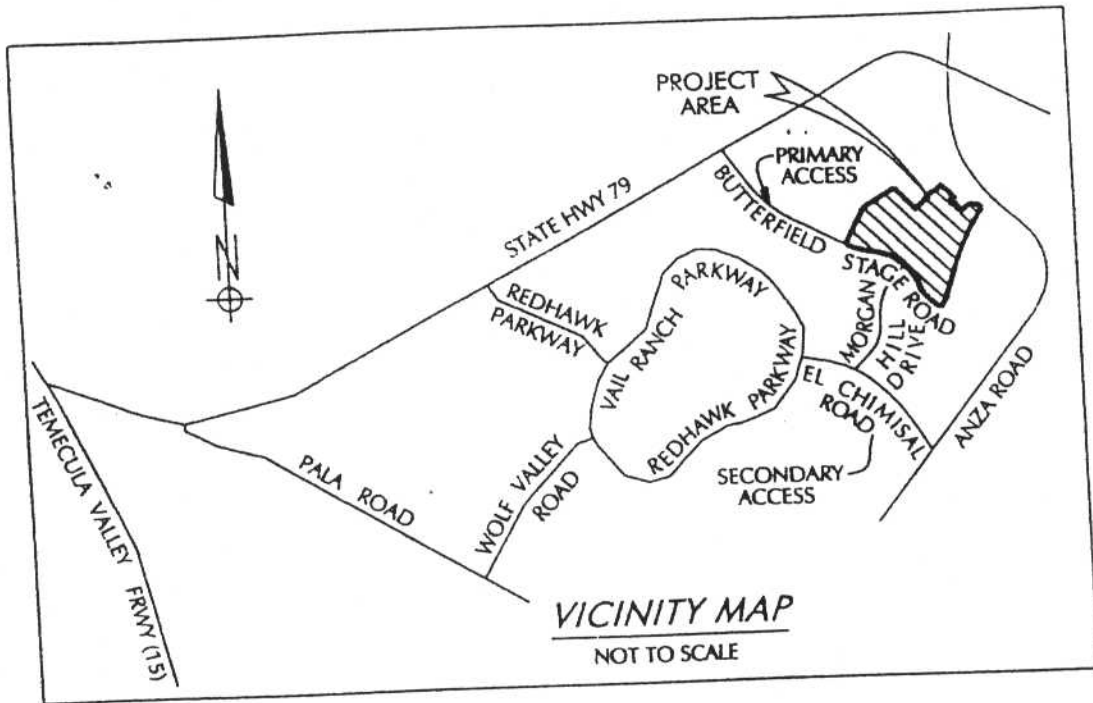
PROJECT AREA

PRIMARY ACCESS

N

STATE HWY 79

BUTTERFIELD STAGE ROAD

REDHAWK PARKWAY

VAIL RANCH PARKWAY

REDHAWK PARKWAY

MORGAN HILL DRIVE

EL CHIMISAL ROAD

ANZA ROAD

TEMECULA VALLEY FRWY (15)

PALA ROAD

WOLF VALLEY ROAD

SECONDARY ACCESS

VICINITY MAP

NOT TO SCALE